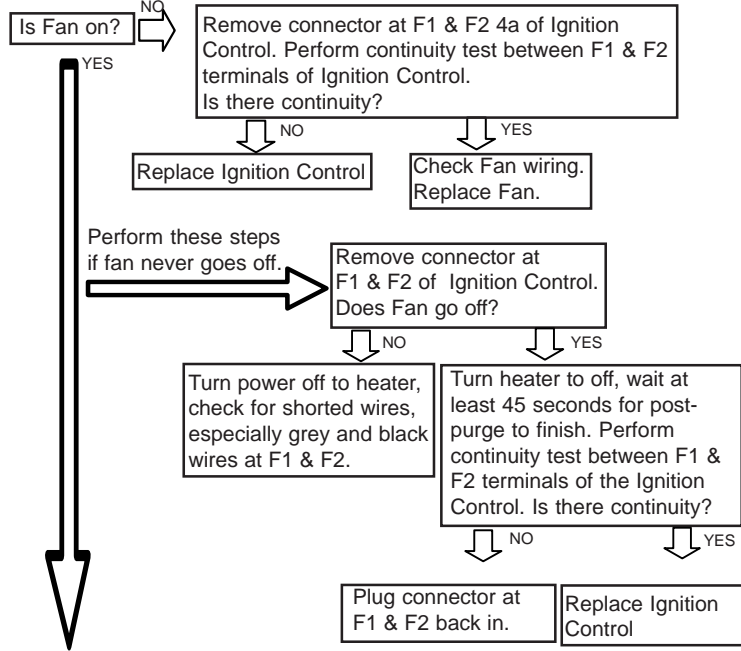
Is Fan on?

NO

Remove connector at F1 & F2 4a of Ignition Control. Perform continuity test between F1 & F2 terminals of Ignition Control. Is there continuity?

NO

YES

Replace Ignition Control

Check Fan wiring. Replace Fan.

YES

Perform these steps if fan never goes off.

Remove connector at F1 & F2 of Ignition Control. Does Fan go off?

NO

YES

Turn power off to heater, check for shorted wires, especially grey and black wires at F1 & F2.

Turn heater to off, wait at least 45 seconds for post-purge to finish. Perform continuity test between F1 & F2 terminals of the Ignition Control. Is there continuity?

NO

YES

Plug connector at F1 & F2 back in.

Replace Ignition Control